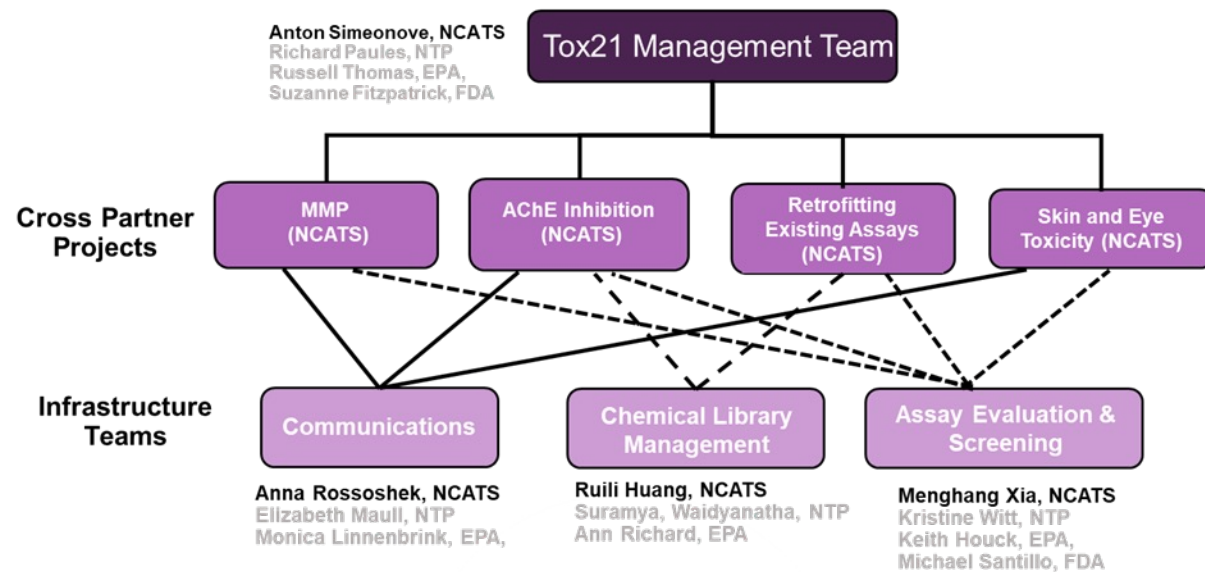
Anton Simeonove, NCATS
Richard Paules, NTP
Russell Thomas, EPA,
Suzanne Fitzpatrick, FDA

Tox21 Management Team

Cross Partner Projects

MMP (NCATS)

AChE Inhibition (NCATS)

Retrofitting Existing Assays (NCATS)

Skin and Eye Toxicity (NCATS)

Infrastructure Teams

Communications

Chemical Library Management

Assay Evaluation & Screening

Anna Rossoshek, NCATS
Elizabeth Maull, NTP
Monica Linnenbrink, EPA,

Ruili Huang, NCATS
Suramya, Waidyanatha, NTP
Ann Richard, EPA

Menghang Xia, NCATS
Kristine Witt, NTP
Keith Houck, EPA,
Michael Santillo, FDA